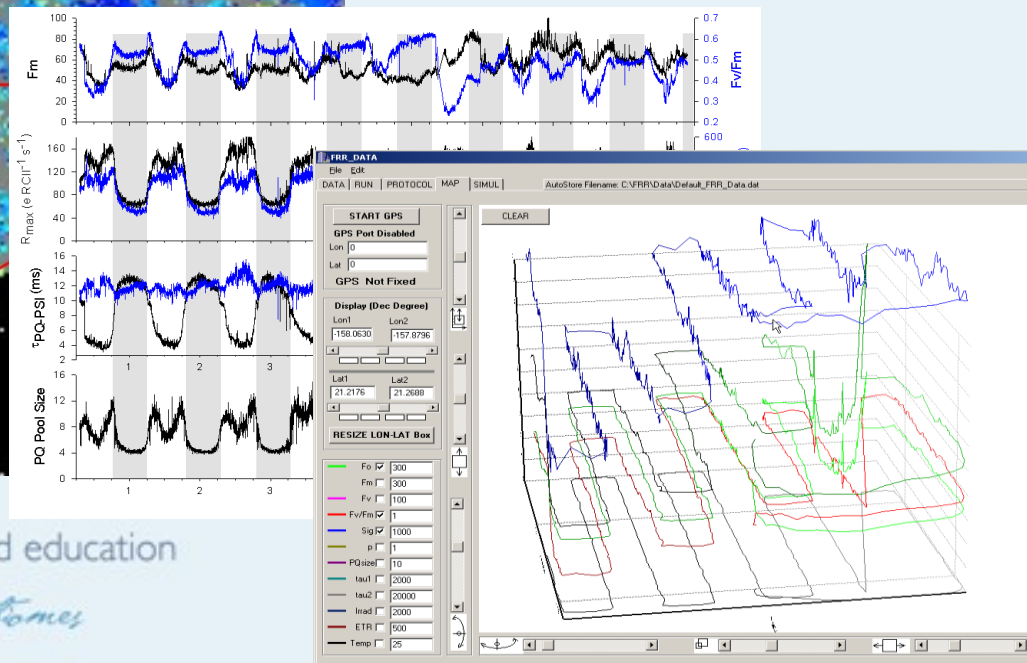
100
80
60
40
20
0
Fm
0.7
0.6
0.5
0.4
0.3
0.2
Fv/Fm
160
120
80
40
0
$R_{max}$ (e RCII$^{-1}$ s$^{-1}$)
600
16
14
12
10
8
6
4
$\tau_{PQ-PSI}$ (ms)
1
2
3
16
12
8
4
0
PQ Pool Size
1
2
3

FRR_DATA
File Edit
DATA | RUN | PROTOCOL | MAP | SIMUL
AutoStore Filename: C:\FRR\Data\Default_FRR_Data.dat
START GPS
GPS Port Disabled
Lon 0
Lat 0
GPS Not Fixed
CLEAR
Display (Dec Degree)
Lon1 -158.0630
Lon2 -157.8796
Lat1 21.2176
Lat2 21.2688
RESIZE LON-LAT Box
Fo 300
Fm 300
Fv 100
Fv/Fm 1
Sig 1000
p 1
PQsize 10
tau1 2000
tau2 20000
Irrad 2000
ETR 500
Temp 25

d education
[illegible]